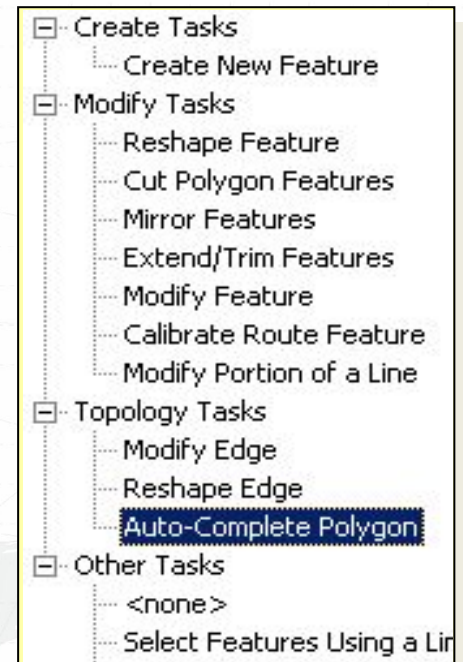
Create Tasks
Create New Feature
Modify Tasks
Reshape Feature
Cut Polygon Features
Mirror Features
Extend/Trim Features
Modify Feature
Calibrate Route Feature
Modify Portion of a Line
Topology Tasks
Modify Edge
Reshape Edge
Auto-Complete Polygon
Other Tasks
<none>
Select Features Using a Lir